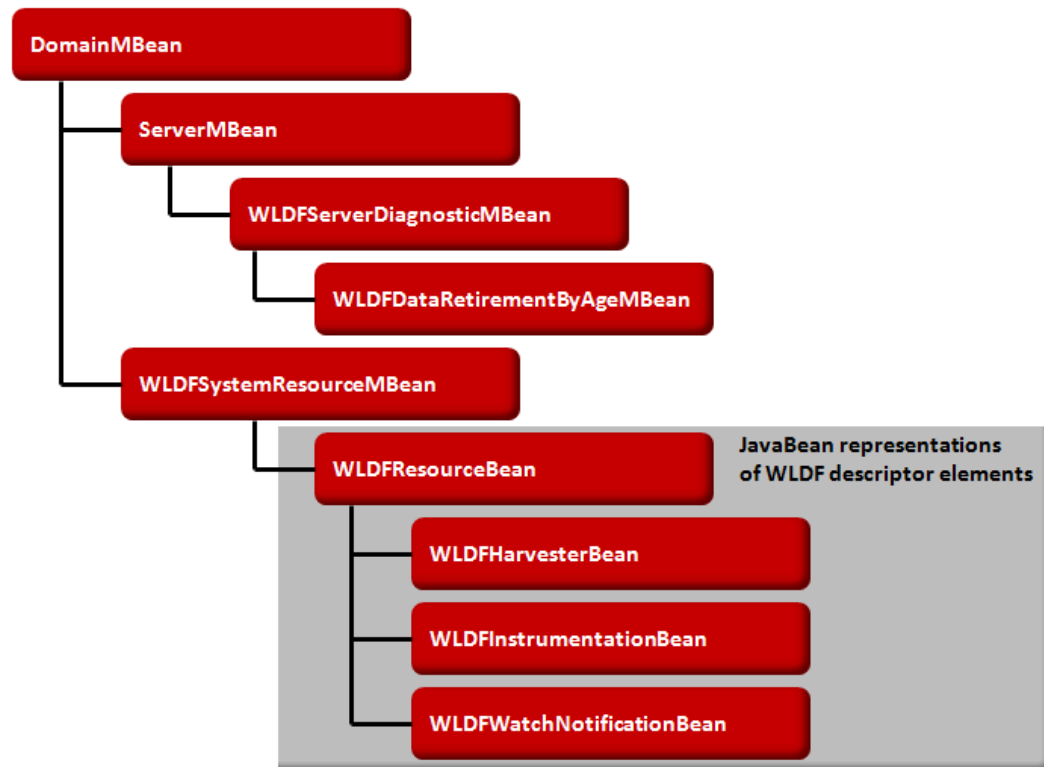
DomainMBean

ServerMBean

WLDFServerDiagnosticMBean

WLDFDataRetirementByAgeMBean

WLDFSystemResourceMBean

WLDFResourceBean

JavaBean representations of WLDF descriptor elements

WLDFHarvesterBean

WLDFInstrumentationBean

WLDFWatchNotificationBean